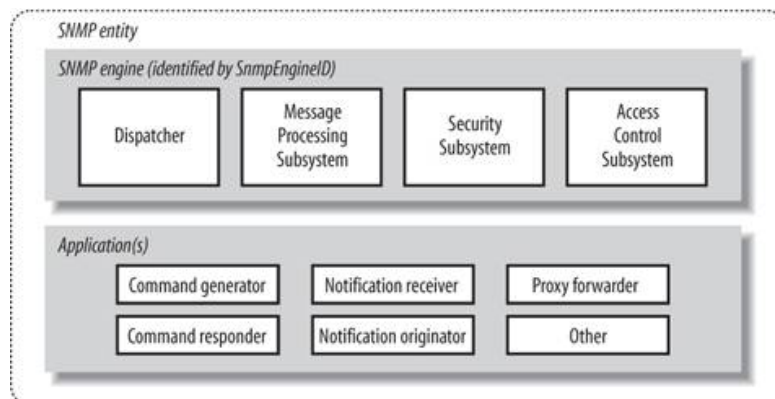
SNMP entity

SNMP engine (identified by SnmpEngineID)

Dispatcher

Message Processing Subsystem

Security Subsystem

Access Control Subsystem

Application(s)

Command generator

Notification receiver

Proxy forwarder

Command responder

Notification originator

Other